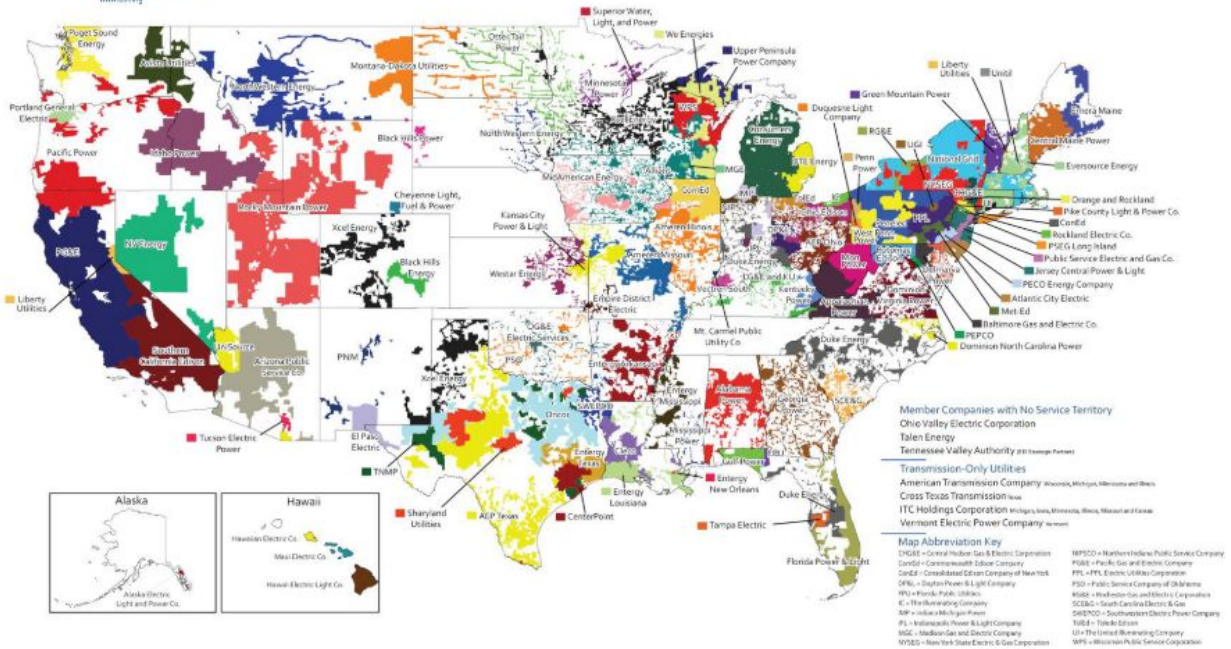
Puget Sound Energy
Avista Utilities
Portland General Electric
Pacific Power
NorthWestern Energy
Idaho Power
Montana-Dakota Utilities
Otter Tail Power
Superior Water, Light, and Power
We Energies
Upper Peninsula Power Company
Minnesota Power
WPS
Black Hills Power
NorthWestern Energy
Consumers Energy
MGE
DTE Energy
Liberty Utilities
Unitil
Green Mountain Power
Emera Maine
Central Maine Power
Eversource Energy
Duquesne Light Company
RG&E
UGI
National Grid
Penn Power
NYSEG
CHG&E
Orange and Rockland
Pike County Light & Power Co.
ConEd
Rockland Electric Co.
PSEG Long Island
Public Service Electric and Gas Co.
Jersey Central Power & Light
PECO Energy Company
Atlantic City Electric
Met-Ed
Baltimore Gas and Electric Co.
PEPCO
Dominion North Carolina Power
PPL
Cheyenne Light, Fuel & Power
Rocky Mountain Power
MidAmerican Energy
ComEd
PG&E
NV Energy
Xcel Energy
Black Hills Energy
Kansas City Power & Light
Ameren Illinois
Westar Energy
Ameren Missouri
Empire District Electric
Vectren South
LG&E and KU
Kentucky Power
Mon Power
West Penn Power
Potomac Edison
Appalachian Power
Dominion Virginia Power
AEP Ohio
Duke Energy
Mt. Carmel Public Utility Co.
Liberty Utilities
Southern California Edison
UniSource
Arizona Public Service Co.
PNM
OG&E Electric Services
PSO
Entergy Arkansas
Entergy Mississippi
Alabama Power
Georgia Power
SCE&G
Duke Energy
Xcel Energy
SWEPCO
Oncor
Mississippi Power
Gulf Power
Tucson Electric Power
El Paso Electric
TNMP
Entergy Texas
CLECO
Entergy Louisiana
Entergy New Orleans
Sharyland Utilities
AEP Texas
CenterPoint
Tampa Electric
Duke Energy
Florida Power & Light
FPU
Alaska
Alaska Electric Light and Power Co.
Hawaii
Hawaiian Electric Co.
Maui Electric Co.
Hawaii Electric Light Co.
Member Companies with No Service Territory
Ohio Valley Electric Corporation
Talen Energy
Tennessee Valley Authority (EEI Strategic Partner)
Transmission-Only Utilities
American Transmission Company Wisconsin, Michigan, Minnesota and Illinois
Cross Texas Transmission Texas
ITC Holdings Corporation Michigan, Iowa, Minnesota, Illinois, Missouri and Kansas
Vermont Electric Power Company Vermont
Map Abbreviation Key
CHG&E = Central Hudson Gas & Electric Corporation
ComEd = Commonwealth Edison Company
ConEd = Consolidated Edison Company of New York
DP&L = Dayton Power & Light Company
FPU = Florida Public Utilities
IC = The Illuminating Company
IMP = Indiana Michigan Power
IPL = Indianapolis Power & Light Company
MGE = Madison Gas and Electric Company
NYSEG = New York State Electric & Gas Corporation
NIPSCO = Northern Indiana Public Service Company
PG&E = Pacific Gas and Electric Company
PPL = PPL Electric Utilities Corporation
PSO = Public Service Company of Oklahoma
RG&E = Rochester Gas and Electric Corporation
SCE&G = South Carolina Electric & Gas
SWEPCO = Southwestern Electric Power Company
TolEd = Toledo Edison
UI = The United Illuminating Company
WPS = Wisconsin Public Service Corporation